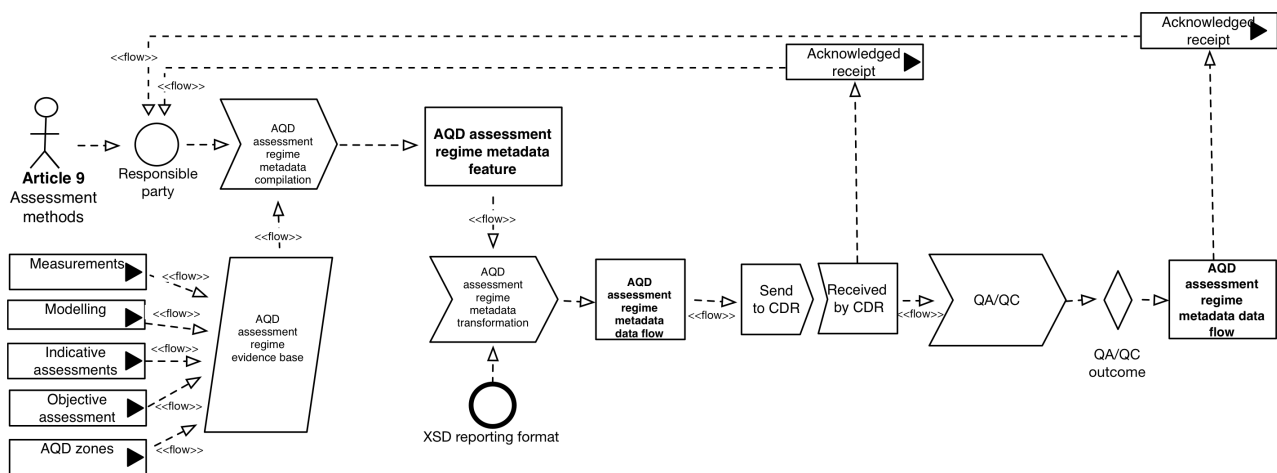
Acknowledged receipt

<<flow>>

<<flow>>

Acknowledged receipt

Article 9
Assessment methods

Responsible party

AQD assessment regime metadata compilation

**AQD assessment regime metadata feature**

<<flow>>

<<flow>>

Measurements

<<flow>>

Modelling

<<flow>>

Indicative assessments

<<flow>>

Objective assessment

<<flow>>

AQD zones

<<flow>>

AQD assessment regime evidence base

AQD assessment regime metadata transformation

**AQD assessment regime metadata data flow**

<<flow>>

Send to CDR

Received by CDR

<<flow>>

QA/QC

QA/QC outcome

**AQD assessment regime metadata data flow**

XSD reporting format